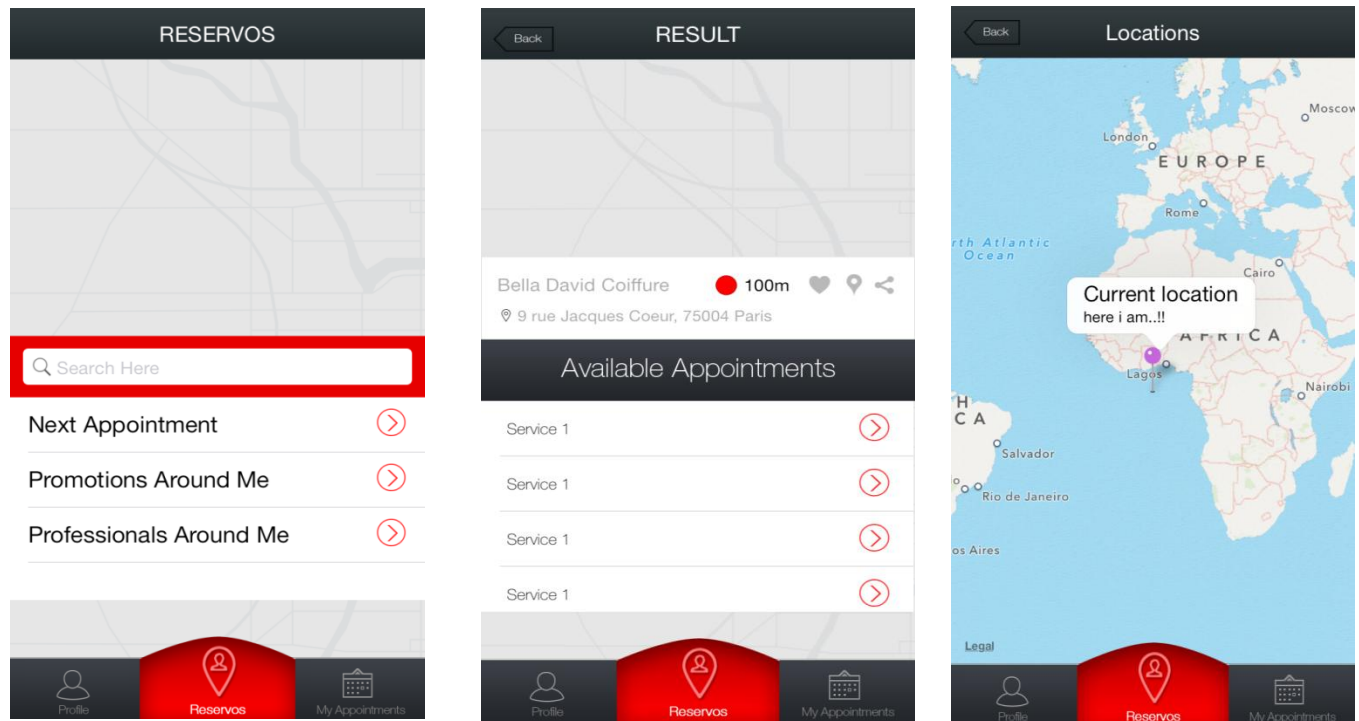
RESERVOS

Search Here

Next Appointment

Promotions Around Me

Professionals Around Me

Profile
Reservos
My Appointments

Back
RESULT

Bella David Coiffure
100m
9 rue Jacques Coeur, 75004 Paris

Available Appointments

Service 1
Service 1
Service 1
Service 1

Profile
Reservos
My Appointments

Back
Locations

Moscow
London
EUROPE
Rome
rth Atlantic Ocean
Cairo
Current location
here i am..!!
AFRICA
Lagos
Nairobi
H
CA
Salvador
Rio de Janeiro
os Aires
Legal

Profile
Reservos
My Appointments